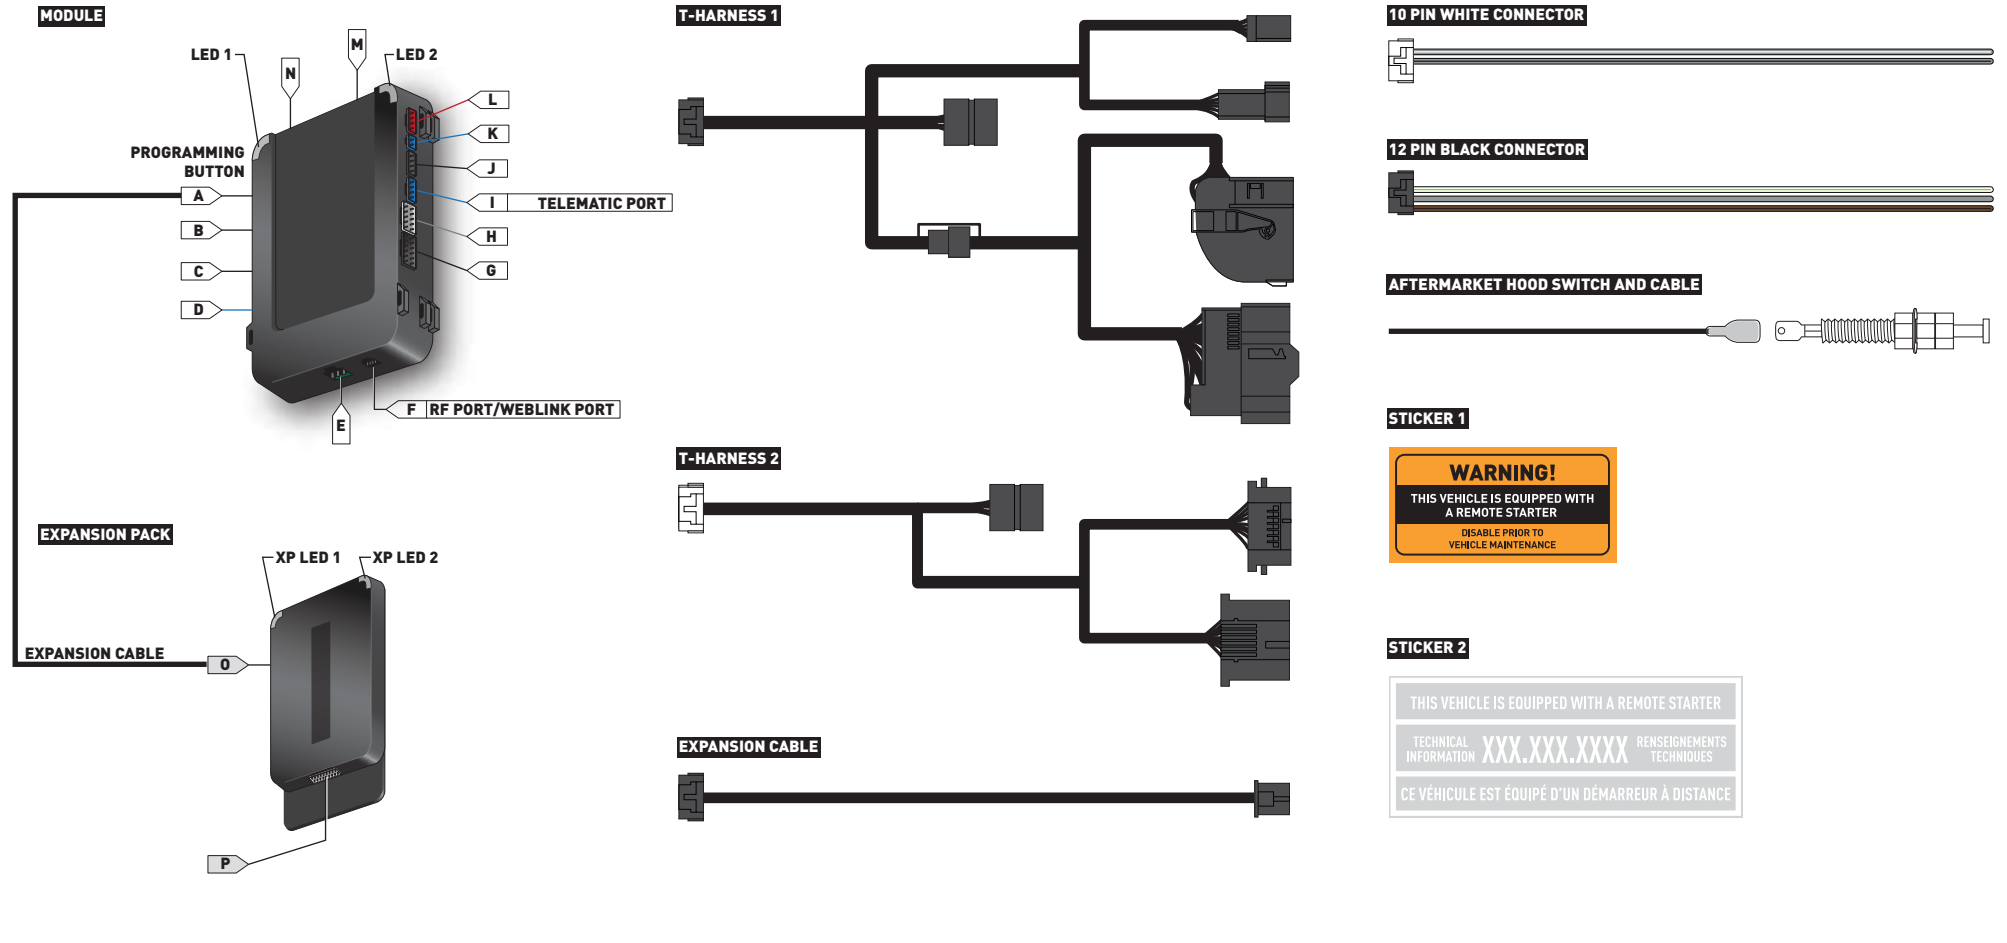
MODULE

LED 1

N

M

LED 2

L

K

J

PROGRAMMING BUTTON

A

I

TELEMATIC PORT

B

H

C

G

D

F RF PORT/WEBLINK PORT

E

EXPANSION PACK

XP LED 1

XP LED 2

EXPANSION CABLE

O

P

T-HARNESS 1

T-HARNESS 2

EXPANSION CABLE

10 PIN WHITE CONNECTOR

12 PIN BLACK CONNECTOR

AFTERMARKET HOOD SWITCH AND CABLE

STICKER 1

WARNING!
THIS VEHICLE IS EQUIPPED WITH A REMOTE STARTER
DISABLE PRIOR TO VEHICLE MAINTENANCE

STICKER 2

THIS VEHICLE IS EQUIPPED WITH A REMOTE STARTER
TECHNICAL INFORMATION XXX.XXX.XXXX RENSEIGNEMENTS TECHNIQUES
CE VÉHICULE EST ÉQUIPÉ D'UN DÉMARREUR À DISTANCE